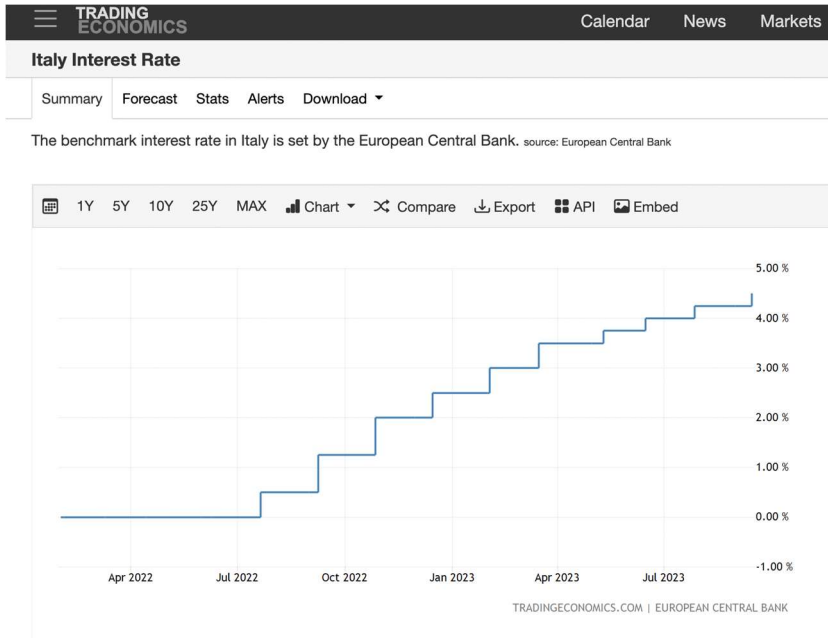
TRADING ECONOMICS Calendar News Markets

Italy Interest Rate

Summary Forecast Stats Alerts Download

The benchmark interest rate in Italy is set by the European Central Bank. source: European Central Bank

1Y 5Y 10Y 25Y MAX Chart Compare Export API Embed

5.00 %
4.00 %
3.00 %
2.00 %
1.00 %
0.00 %
-1.00 %

Apr 2022 Jul 2022 Oct 2022 Jan 2023 Apr 2023 Jul 2023

TRADINGECONOMICS.COM | EUROPEAN CENTRAL BANK